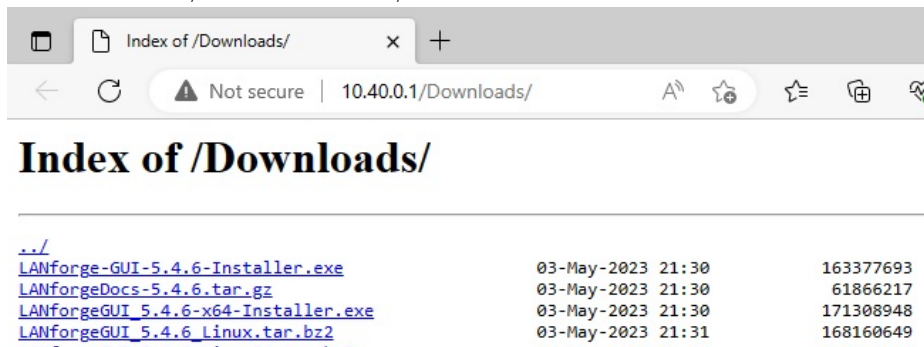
Index of /Downloads/
×
+
Not secure | 10.40.0.1/Downloads/

Index of /Downloads/

../
LANforge-GUI-5.4.6-Installer.exe 03-May-2023 21:30 163377693
LANforgeDocs-5.4.6.tar.gz 03-May-2023 21:30 61866217
LANforgeGUI_5.4.6-x64-Installer.exe 03-May-2023 21:30 171308948
LANforgeGUI_5.4.6_Linux.tar.bz2 03-May-2023 21:31 168160649